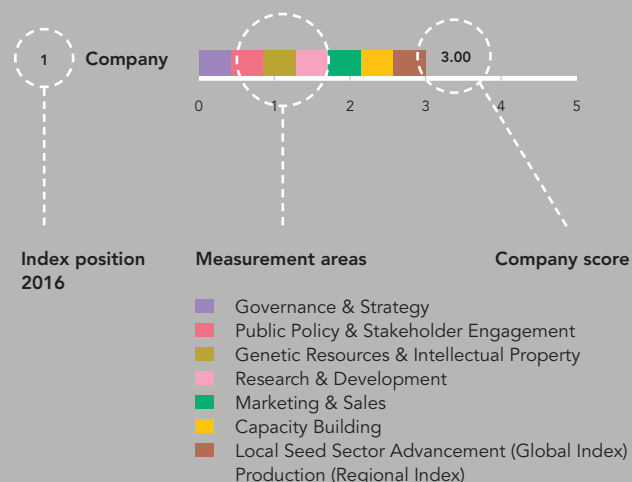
1 Company

3.00

0 1 2 3 4 5

Index position 2016

Measurement areas

Company score

Governance & Strategy
Public Policy & Stakeholder Engagement
Genetic Resources & Intellectual Property
Research & Development
Marketing & Sales
Capacity Building
Local Seed Sector Advancement (Global Index)
Production (Regional Index)